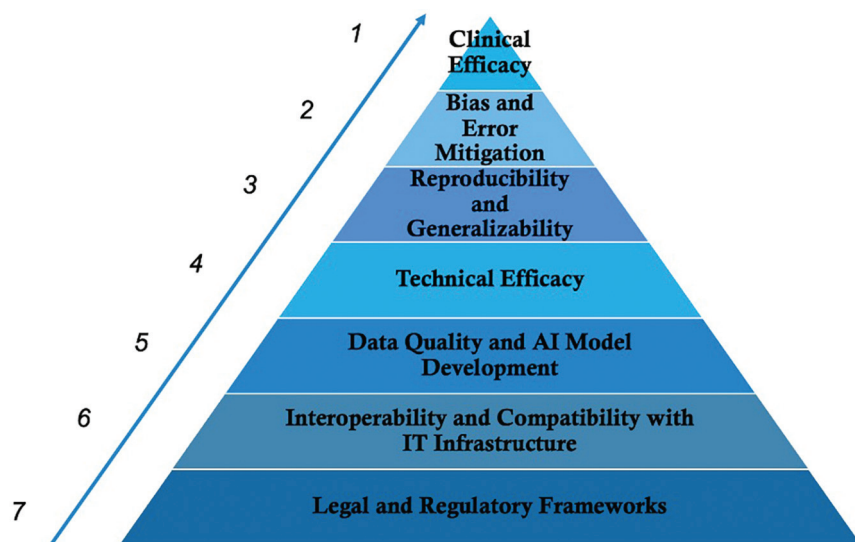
1 Clinical Efficacy

2 Bias and Error Mitigation

3 Reproducibility and Generalizability

4 Technical Efficacy

5 Data Quality and AI Model Development

6 Interoperability and Compatibility with IT Infrastructure

7 Legal and Regulatory Frameworks